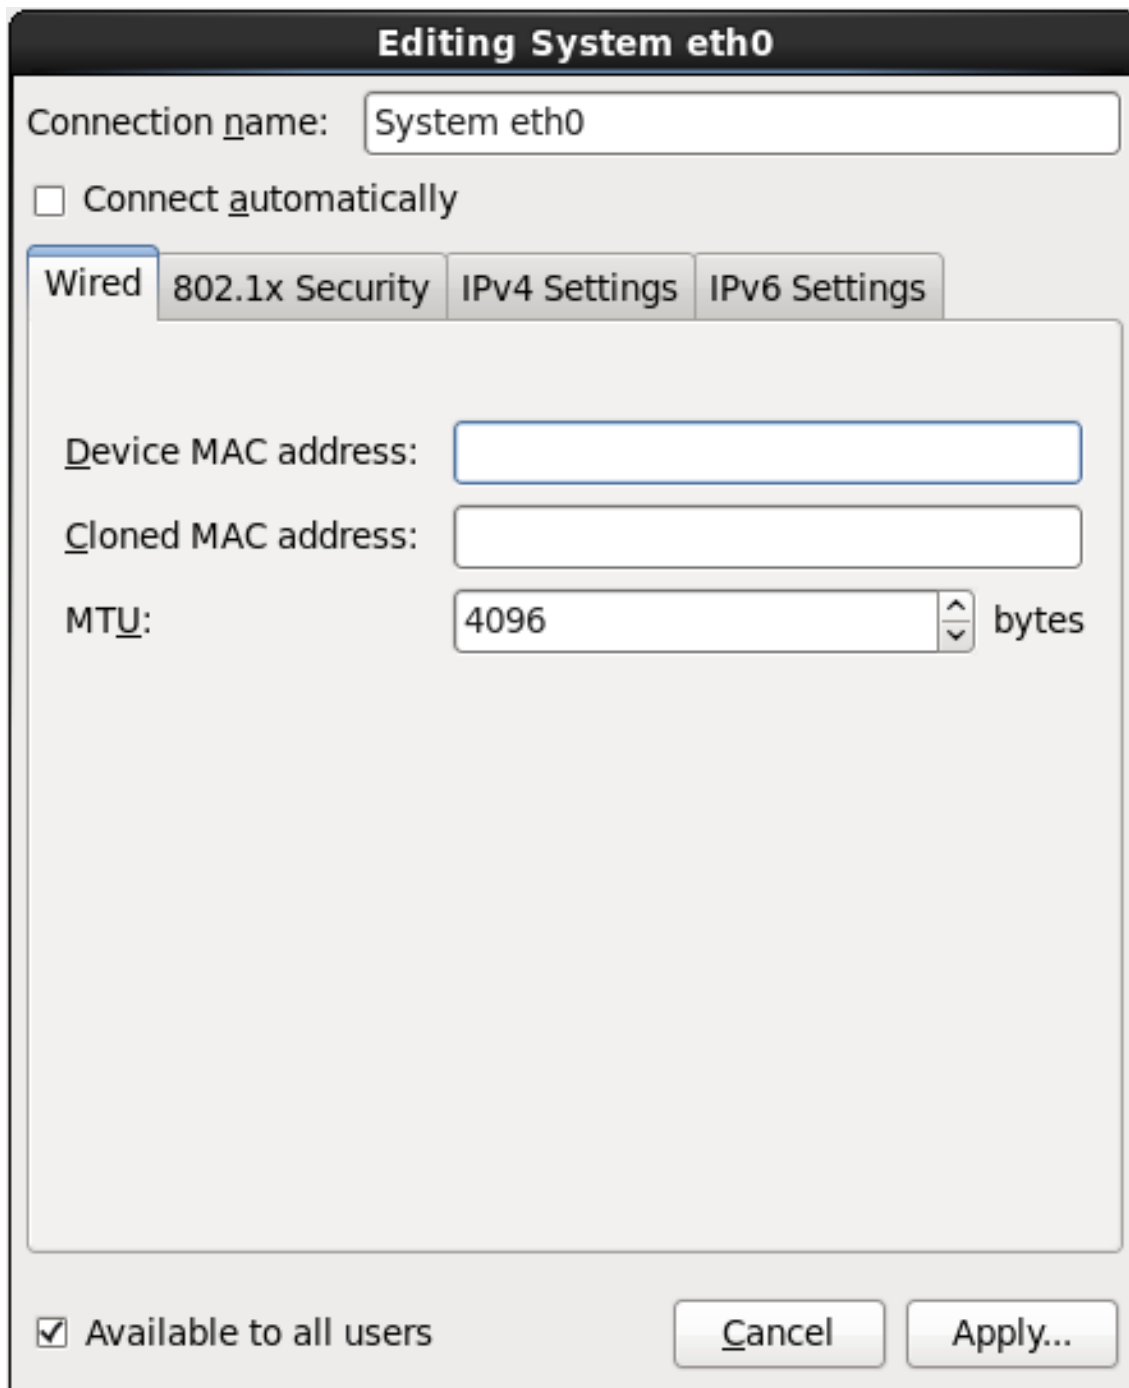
Editing System eth0

Connection name: System eth0

Connect automatically

Wired | 802.1x Security | IPv4 Settings | IPv6 Settings

Device MAC address:

Cloned MAC address:

MTU: 4096 bytes

Available to all users

Cancel

Apply...